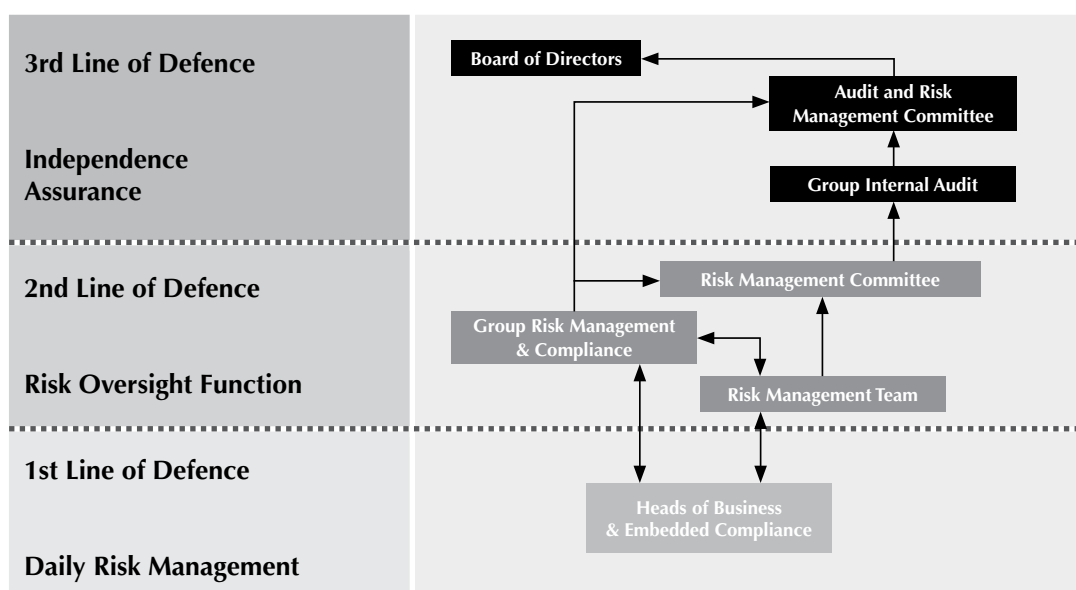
3rd Line of Defence

Independence Assurance

Board of Directors

Audit and Risk Management Committee

Group Internal Audit

2nd Line of Defence

Risk Oversight Function

Risk Management Committee

Group Risk Management & Compliance

Risk Management Team

1st Line of Defence

Daily Risk Management

Heads of Business & Embedded Compliance